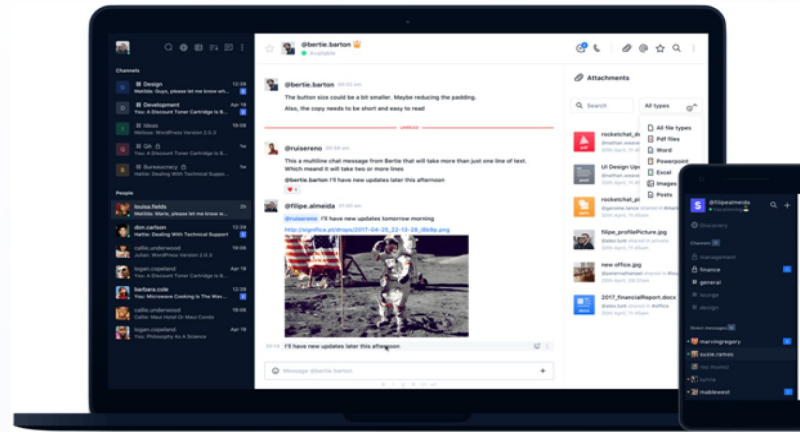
Channels

Design
Matilda: Guys, please let me know wh...
12:39

Development
You: A Discount Toner Cartridge Is...
Apr 19

Ideas
Melissa: WordPress Version 2.0.3

QA
Hattie: Guys, please let me know wh...
12:39

Bureaucracy
Hattie: Dealing With Technical Support
12:39

People

louisa.fields
Matilda: Guys, please let me know wh...
12:39

don.carlson
Hattie: Dealing With Technical Support
12:39

callie.underwood
Julian: WordPress Version 2.0.3

logan.copeland
You: A Discount Toner Cartridge Is...
Apr 19

barbara.cole
You: Women Cooking Is The Way...
12:39

callie.underwood
Hattie: Maui Hotel Or Maui Condo
12:39

logan.copeland
You: Philosophy As A Science
12:39

@bertie.barton
Available

@bertie.barton
The button size could be a bit smaller. Maybe reducing the padding.
Also, the copy needs to be short and easy to read

UNREAD

@ruisereno
This is a multiline chat message from Bertie that will take more than just one line of text. Which meand it will take two or more lines
@bertie.barton I have new updates later this afternoon

@filipe.almeida
@ruisereno I'll have new updates tomorrow morning
http://significa.pt/drops/2017-04-05_22-13-28_8b9p.png

I'll have new updates later this afternoon

Message @bertie.barton

Attachments

Search
All types

All file types
Pdf files
Word
Powerpoint
Excel
Images
Posts

rocketchat_d...
UI Design Upd...
rocketchat_d...
filipe_profilePicture.jpg
new office.jpg
2017_financialReport.docx

@filipealmeida

Discovery

Channels
management
finance
general
lounge
design

Direct messages
marvingregory
susie.ramos
rex.thomas
lynne
mablewest